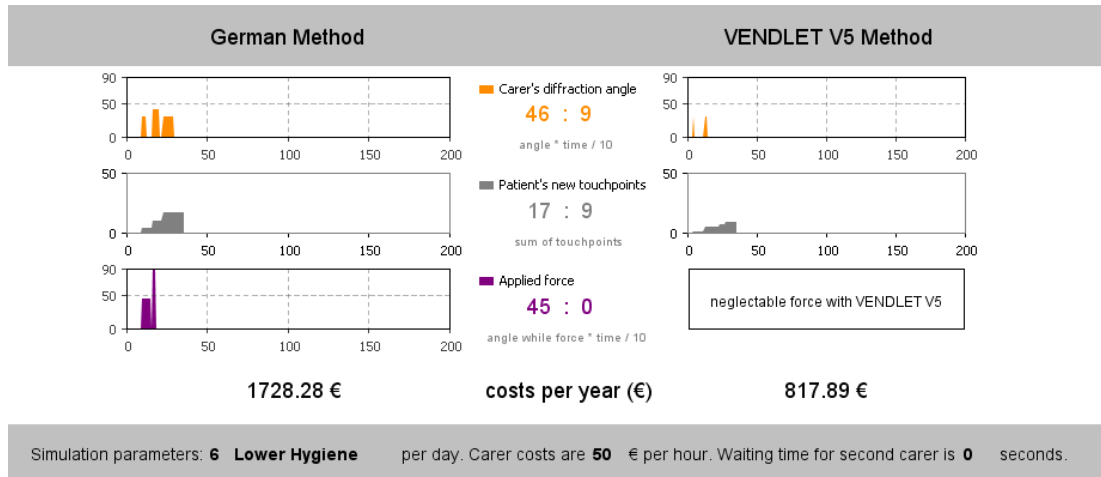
German Method

VENDLET V5 Method

90
50
0
0 50 100 150 200

Carer's diffraction angle
46 : 9
angle * time / 10

90
50
0
0 50 100 150 200

50
0
0 50 100 150 200

Patient's new touchpoints
17 : 9
sum of touchpoints

50
0
0 50 100 150 200

90
50
0
0 50 100 150 200

Applied force
45 : 0
angle while force * time / 10

neglectable force with VENDLET V5

1728.28 €

costs per year (€)

817.89 €

Simulation parameters: 6 Lower Hygiene per day. Carer costs are 50 € per hour. Waiting time for second carer is 0 seconds.